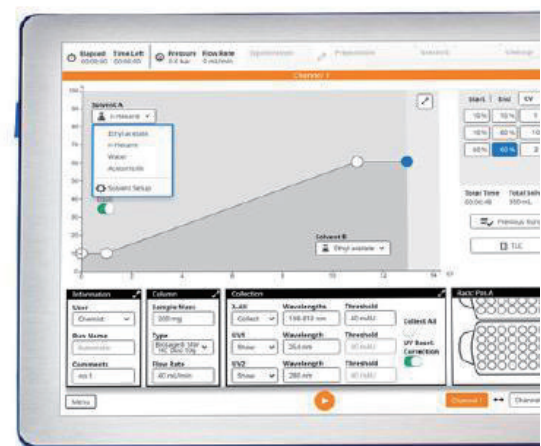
Elapsed 00:00:00 Time Left 00:00:00 Pressure 0.0 bar Flow Rate 0 ml/min Equilibration Preparation Injection Elution

Channel 1

Solvent A
n-Hexane
Ethyl acetate
n-Hexane
Water
Acetonitrile
Solvent Setup

Solvent B
Ethyl acetate

| Start | End | CV |
|---|---|---|
| 10% | 10% | 1 |
| 10% | 60% | 10 |
| 60% | 60% | 2 |

Total Time 00:06:48 Total Solvent 550 mL

Previous Run

TLC

Information
User
Overall
Run Name
Automatic
Comments
ep 1

Column
Sample Mass
200 mg
Type
Biotage® Sfär HC Duo 10g
Flow Rate
40 mL/min

Collection
λ-All
Collect
UV1
Show
UV2
Show
Wavelength
190-810 nm
Wavelength
254 nm
Wavelength
280 nm
Threshold
40 mAU
Threshold
40 mAU
Threshold
40 mAU
Collect All
UV Baseline Correction

Rack: Pos A

Menu

Channel 1 Channel